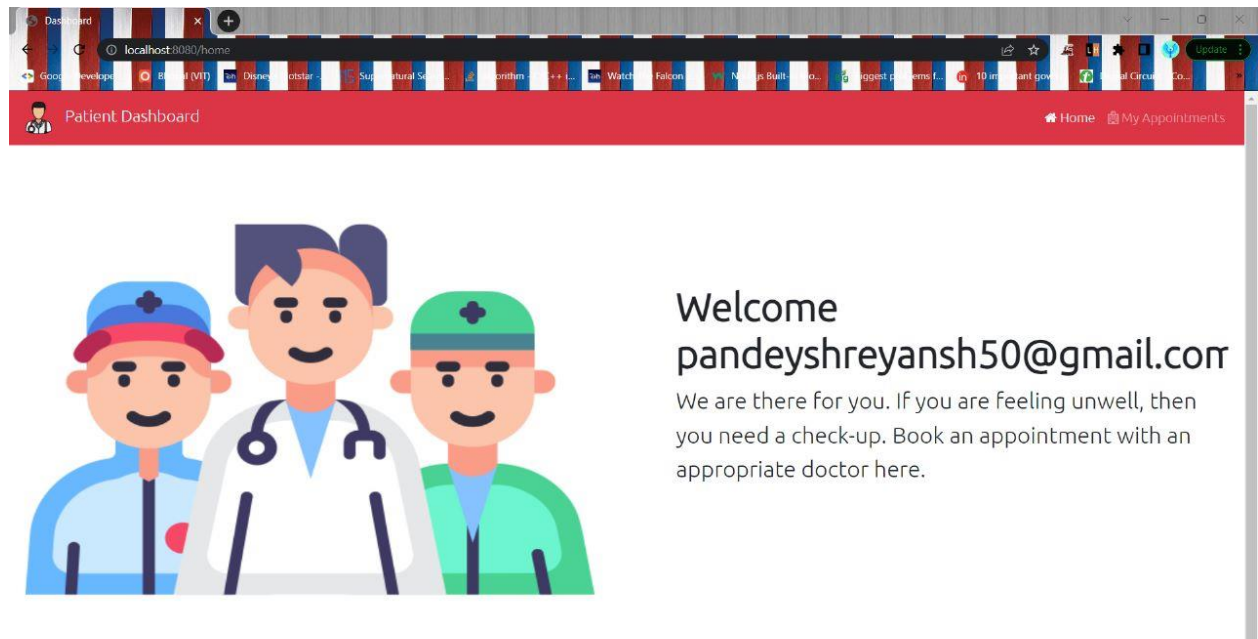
Dashboard

localhost:8080/home

Update

Goo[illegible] Developers | B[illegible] (VIT) | Disney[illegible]otstar | Sup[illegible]natural Se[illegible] | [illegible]orithm - C++ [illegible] | Watch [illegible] Falcon | N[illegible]s Built-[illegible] | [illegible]iggest pr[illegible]ems f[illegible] | 10 im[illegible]ant gov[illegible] | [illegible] Circu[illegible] Co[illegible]

Patient Dashboard

Home My Appointments

Welcome pandeyshreyansh50@gmail.com

We are there for you. If you are feeling unwell, then you need a check-up. Book an appointment with an appropriate doctor here.